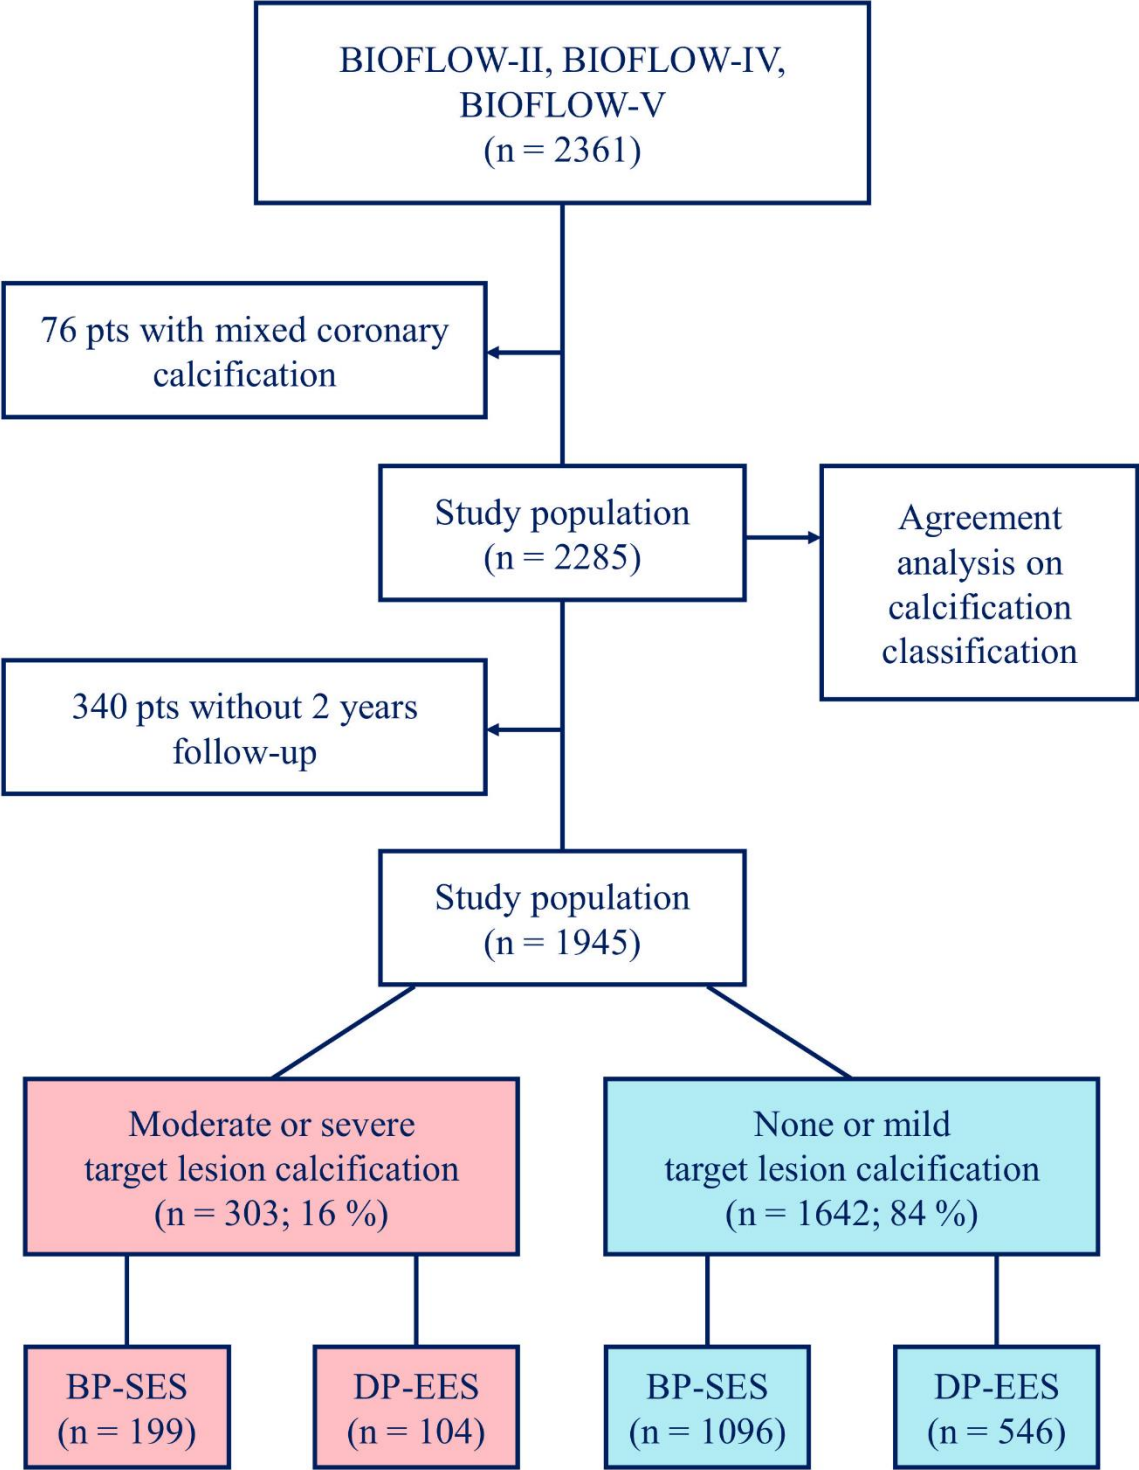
BIOFLOW-II, BIOFLOW-IV, BIOFLOW-V
(n = 2361)

76 pts with mixed coronary calcification

Study population
(n = 2285)

Agreement analysis on calcification classification

340 pts without 2 years follow-up

Study population
(n = 1945)

Moderate or severe target lesion calcification
(n = 303; 16 %)

None or mild target lesion calcification
(n = 1642; 84 %)

BP-SES
(n = 199)

DP-EES
(n = 104)

BP-SES
(n = 1096)

DP-EES
(n = 546)